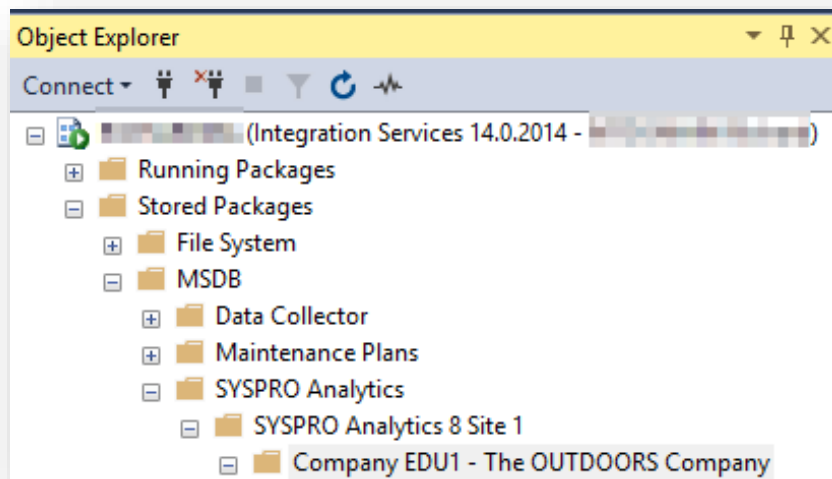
Object Explorer
Connect
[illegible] (Integration Services 14.0.2014 - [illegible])
Running Packages
Stored Packages
File System
MSDB
Data Collector
Maintenance Plans
SYSPRO Analytics
SYSPRO Analytics 8 Site 1
Company EDU1 - The OUTDOORS Company